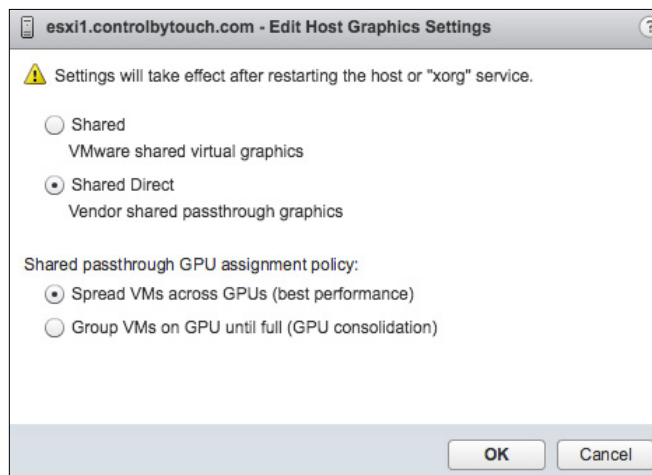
esxi1.controlbytouch.com - Edit Host Graphics Settings

?

Settings will take effect after restarting the host or "xorg" service.

Shared
VMware shared virtual graphics

Shared Direct
Vendor shared passthrough graphics

Shared passthrough GPU assignment policy:

Spread VMs across GPUs (best performance)

Group VMs on GPU until full (GPU consolidation)

OK

Cancel